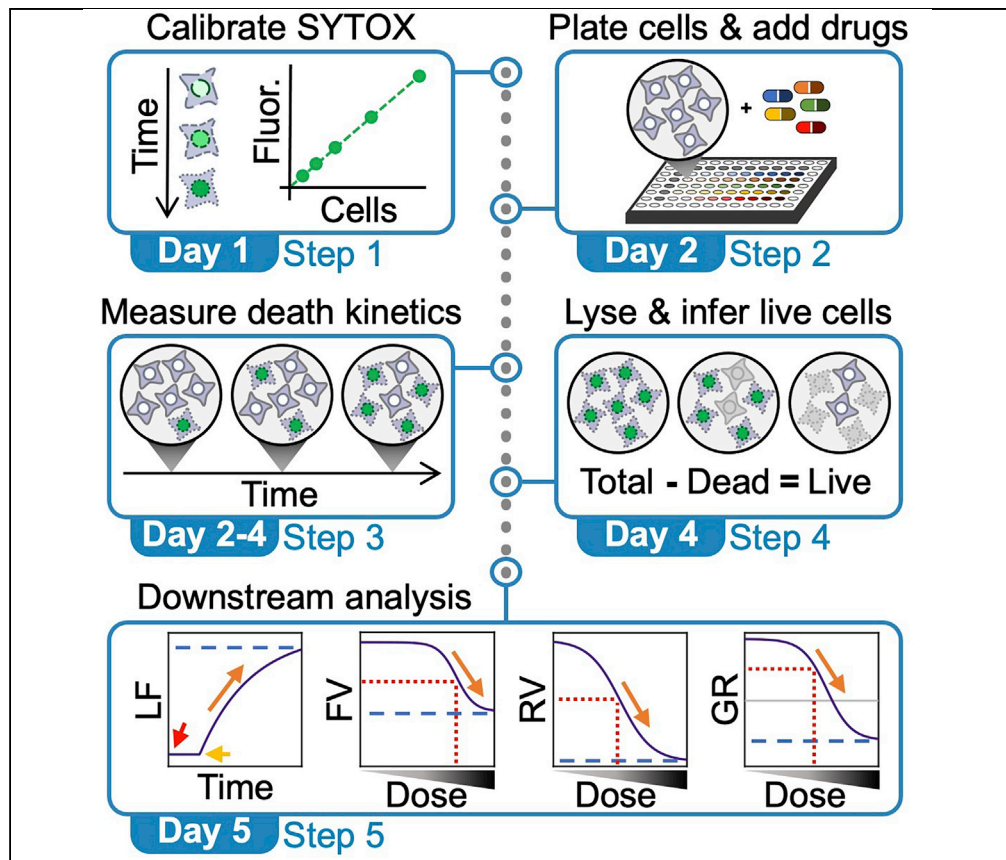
Calibrate SYTOX

Time

Fluor.

Cells

Day 1 Step 1

Plate cells & add drugs

+

Day 2 Step 2

Measure death kinetics

Time

Day 2-4 Step 3

Lyse & infer live cells

Total - Dead = Live

Day 4 Step 4

Downstream analysis

LF

Time

FV

Dose

RV

Dose

GR

Dose

Day 5 Step 5